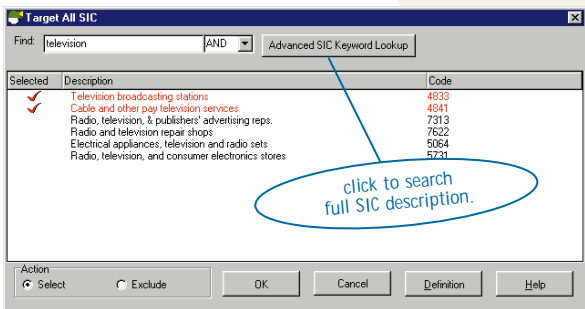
Target All SIC

Find: television AND Advanced SIC Keyword Lookup

| Selected | Description | Code |
|---|---|---|
| ✓ | Television broadcasting stations | 4833 |
| ✓ | Cable and other pay television services | 4841 |
| | Radio, television, & publishers' advertising reps. | 7313 |
| | Radio and television repair shops | 7622 |
| | Electrical appliances, television and radio sets | 5064 |
| | Radio, television, and consumer electronics stores | 5731 |

click to search full SIC description.

Action
Select Exclude

OK Cancel Definition Help